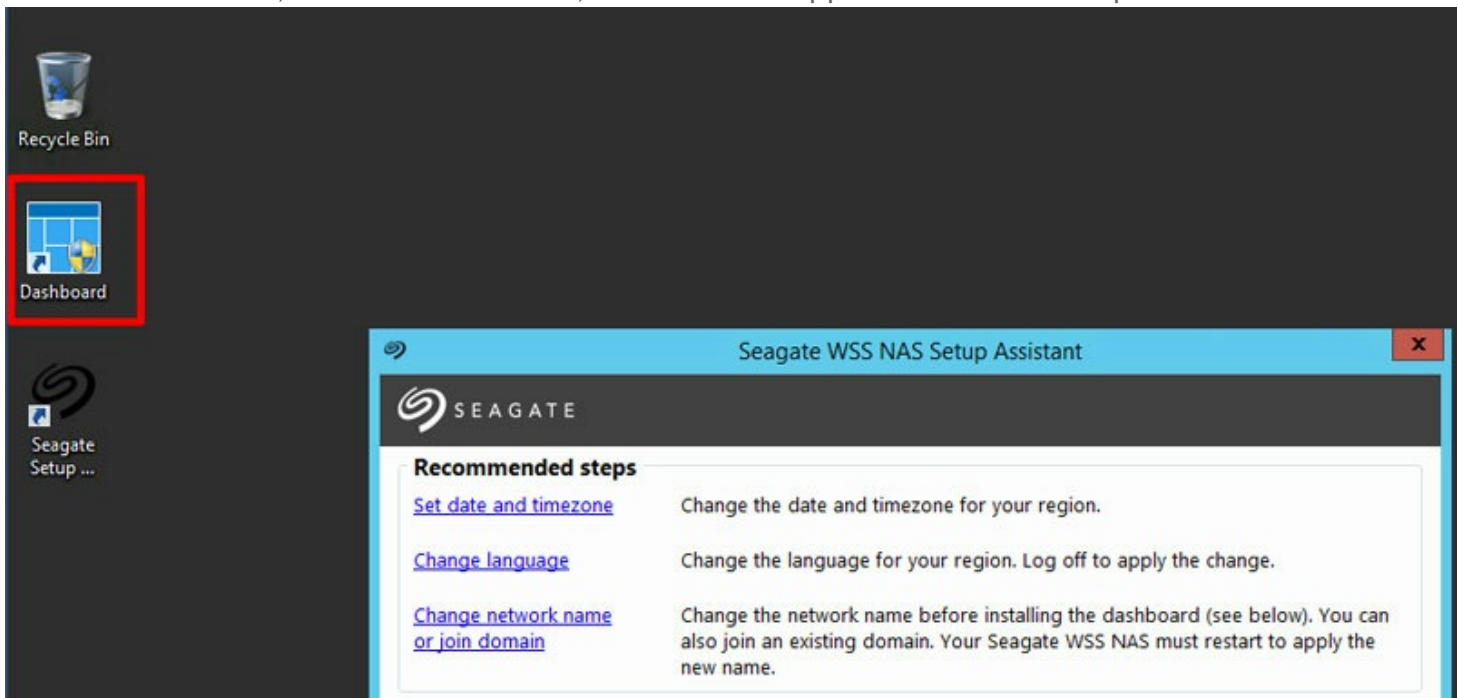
Recycle Bin

Dashboard

Seagate Setup ...

Seagate WSS NAS Setup Assistant

x

SEAGATE

Recommended steps

| | |
|---|---|
| Set date and timezone | Change the date and timezone for your region. |
| Change language | Change the language for your region. Log off to apply the change. |
| Change network name or join domain | Change the network name before installing the dashboard (see below). You can also join an existing domain. Your Seagate WSS NAS must restart to apply the new name. |